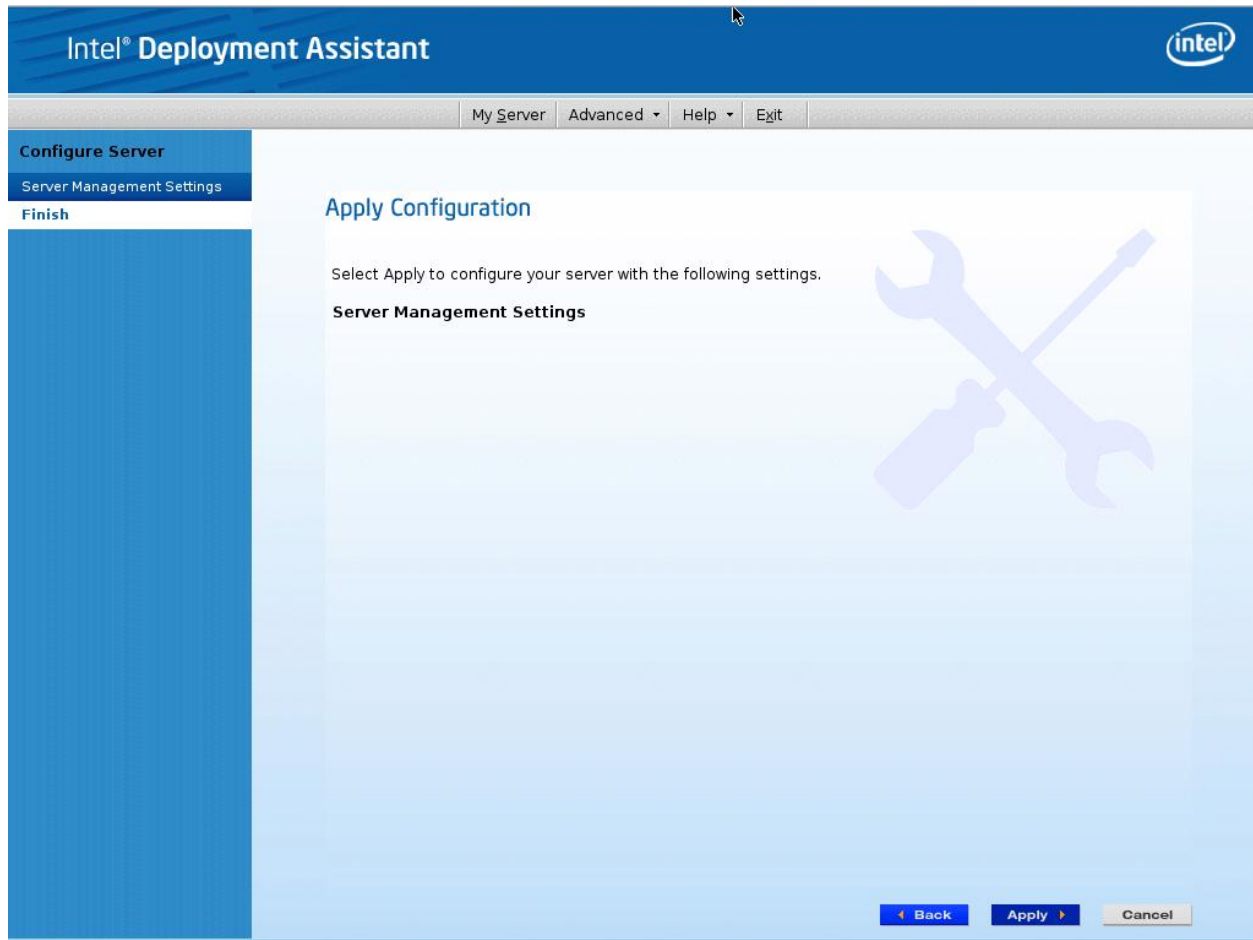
Intel® Deployment Assistant

intel

My Server | Advanced ▾ | Help ▾ | Exit

Configure Server

Server Management Settings

Finish

Apply Configuration

Select Apply to configure your server with the following settings.

Server Management Settings

◂ Back

Apply ▸

Cancel